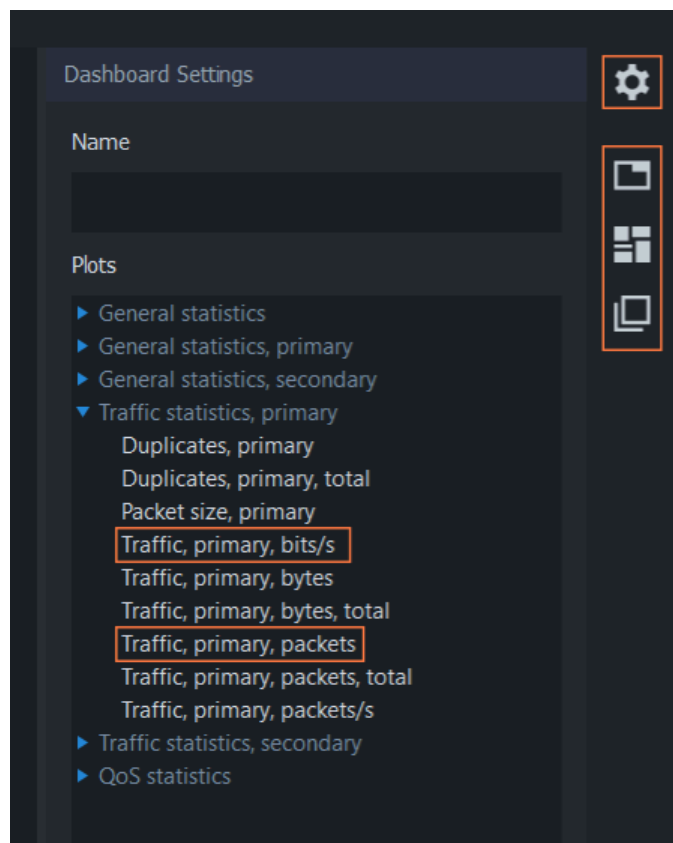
Dashboard Settings

Name

Plots

General statistics
General statistics, primary
General statistics, secondary
Traffic statistics, primary
Duplicates, primary
Duplicates, primary, total
Packet size, primary
Traffic, primary, bits/s
Traffic, primary, bytes
Traffic, primary, bytes, total
Traffic, primary, packets
Traffic, primary, packets, total
Traffic, primary, packets/s
Traffic statistics, secondary
QoS statistics